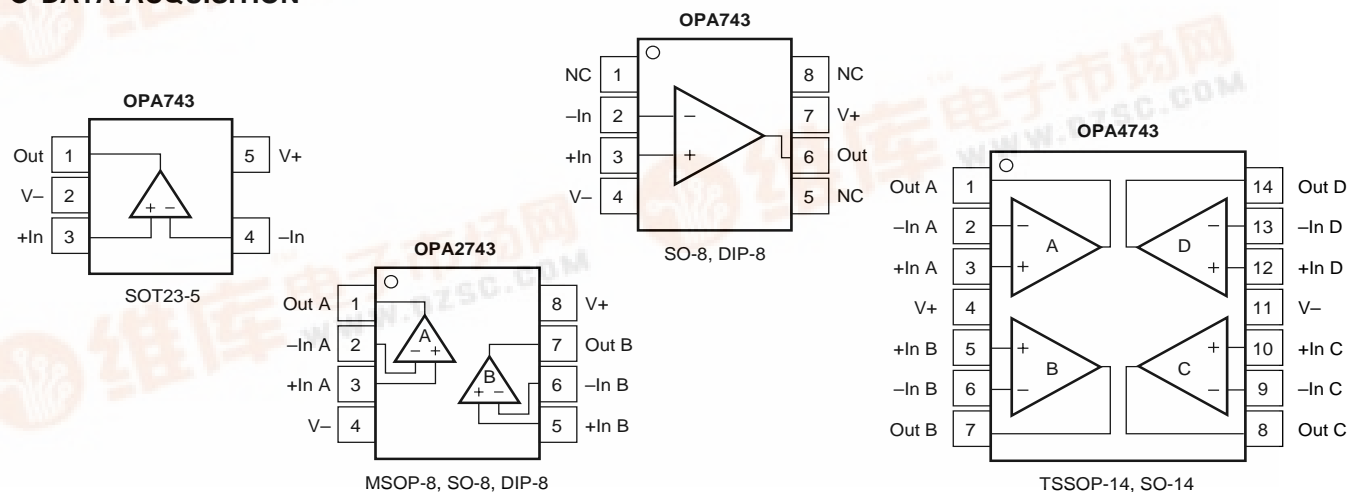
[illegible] DATA ACQUISITION

OPA743

Out 1
V– 2
+In 3
5 V+
4 –In
+ –

SOT23-5

OPA2743

Out A 1
–In A 2
+In A 3
V– 4
8 V+
7 Out B
6 –In B
5 +In B
A
– +
B
+ –

MSOP-8, SO-8, DIP-8

OPA743

NC 1
–In 2
+In 3
V– 4
8 NC
7 V+
6 Out
5 NC
–
+

SO-8, DIP-8

OPA4743

Out A 1
–In A 2
+In A 3
V+ 4
+In B 5
–In B 6
Out B 7
14 Out D
13 –In D
12 +In D
11 V–
10 +In C
9 –In C
8 Out C
A
B
C
D
–
+
+
–
–
+
+
–

TSSOP-14, SO-14

WWW.DZSC.COM